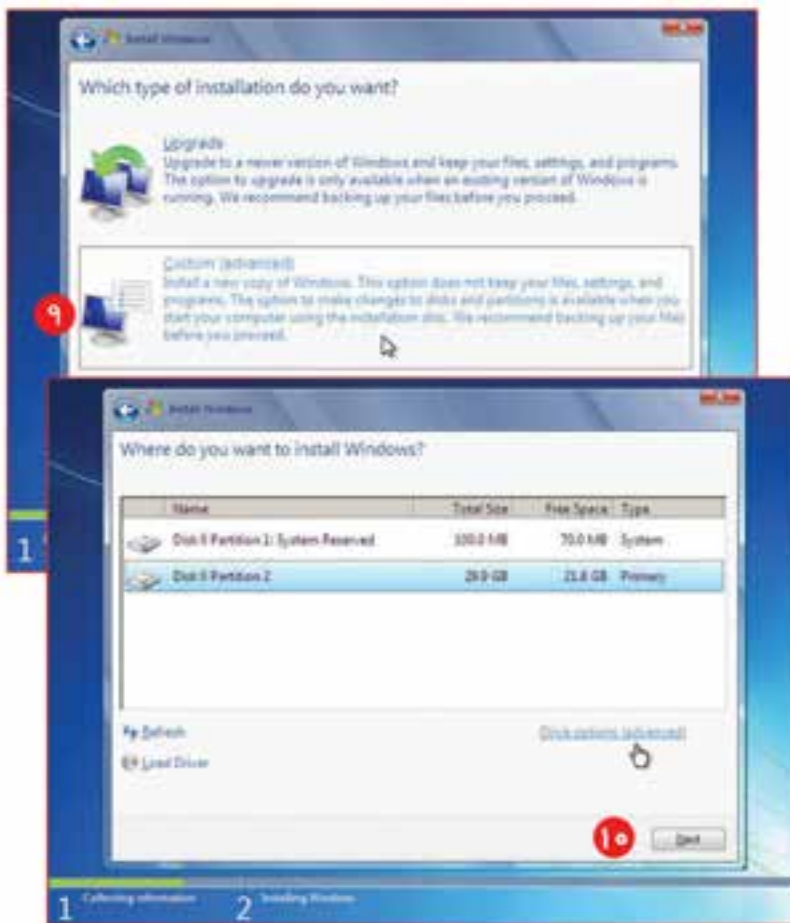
Install Windows

Which type of installation do you want?

Upgrade
Upgrade to a newer version of Windows and keep your files, settings, and programs. The option to upgrade is only available when an existing version of Windows is running. We recommend backing up your files before you proceed.

Custom (advanced)
Install a new copy of Windows. This option does not keep your files, settings, and programs. The option to make changes to disks and partitions is available when you start your computer using the installation disc. We recommend backing up your files before you proceed.

٩

1

Install Windows

Where do you want to install Windows?

| Name | Total Size | Free Space | Type |
|---|---|---|---|
| Disk 0 Partition 1: System Reserved | 100.0 MB | 70.0 MB | System |
| Disk 0 Partition 2 | 29.9 GB | 21.8 GB | Primary |

Refresh
Load Driver
Drive options (advanced)

١٠
Next

1 Collecting information
2 Installing Windows